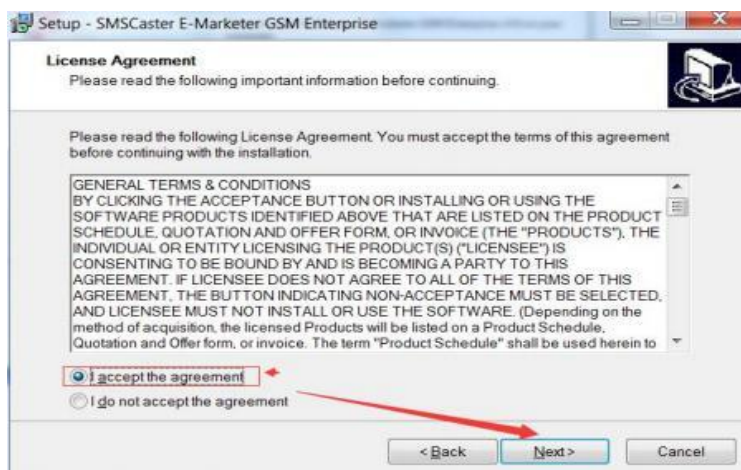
Setup - SMSCaster E-Marketer GSM Enterprise

License Agreement
Please read the following important information before continuing.

Please read the following License Agreement. You must accept the terms of this agreement before continuing with the installation.

GENERAL TERMS & CONDITIONS
BY CLICKING THE ACCEPTANCE BUTTON OR INSTALLING OR USING THE SOFTWARE PRODUCTS IDENTIFIED ABOVE THAT ARE LISTED ON THE PRODUCT SCHEDULE, QUOTATION AND OFFER FORM, OR INVOICE (THE "PRODUCTS"), THE INDIVIDUAL OR ENTITY LICENSING THE PRODUCT(S) ("LICENSEE") IS CONSENTING TO BE BOUND BY AND IS BECOMING A PARTY TO THIS AGREEMENT. IF LICENSEE DOES NOT AGREE TO ALL OF THE TERMS OF THIS AGREEMENT, THE BUTTON INDICATING NON-ACCEPTANCE MUST BE SELECTED, AND LICENSEE MUST NOT INSTALL OR USE THE SOFTWARE. (Depending on the method of acquisition, the licensed Products will be listed on a Product Schedule, Quotation and Offer form, or invoice. The term "Product Schedule" shall be used herein to

I accept the agreement
I do not accept the agreement

< Back
Next >
Cancel